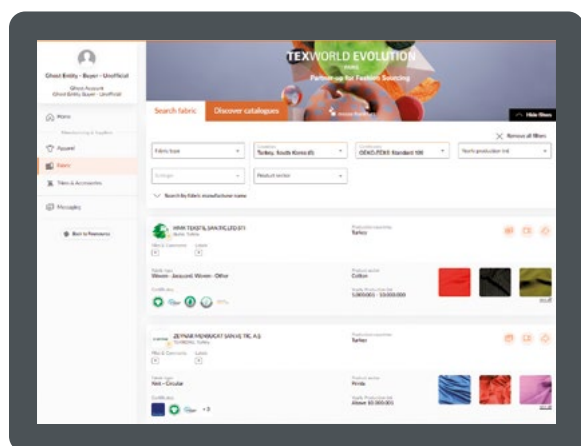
Ghost Entity - Buyer - Unofficial

Ghost Account
Ghost Entity Buyer - Unofficial

Home

Manufacturing & Supplies

Apparel

Fabric

Trims & Accessories

Messages

Back to Premieres

TEXWORLD EVOLUTION

PARIS

Partner-up for Fashion Sourcing

Hide filters

Search fabric

Discover catalogues

Remove all filters

Fabric type

Turkey, South Korea (6)

OEKO-TEX® Standard 100

Yearly production (m)

Ecologic

Product sector

Search by fabric manufacturer name

HMM TEKSTIL SAN.TIC.LTD.STI

Production countries
Turkey

Fabric type
Woven - Jacquard, Woven - Other

Product sector
Cotton

Yearly Production (m)
5,000,001 - 10,000,000

ZEYNAB MENSUCAT SAN.VE TIC. A.S

Production countries
Turkey

Fabric type
Knit - Circular

Product sector
Prints

Yearly Production (m)
Above 10,000,001

+3